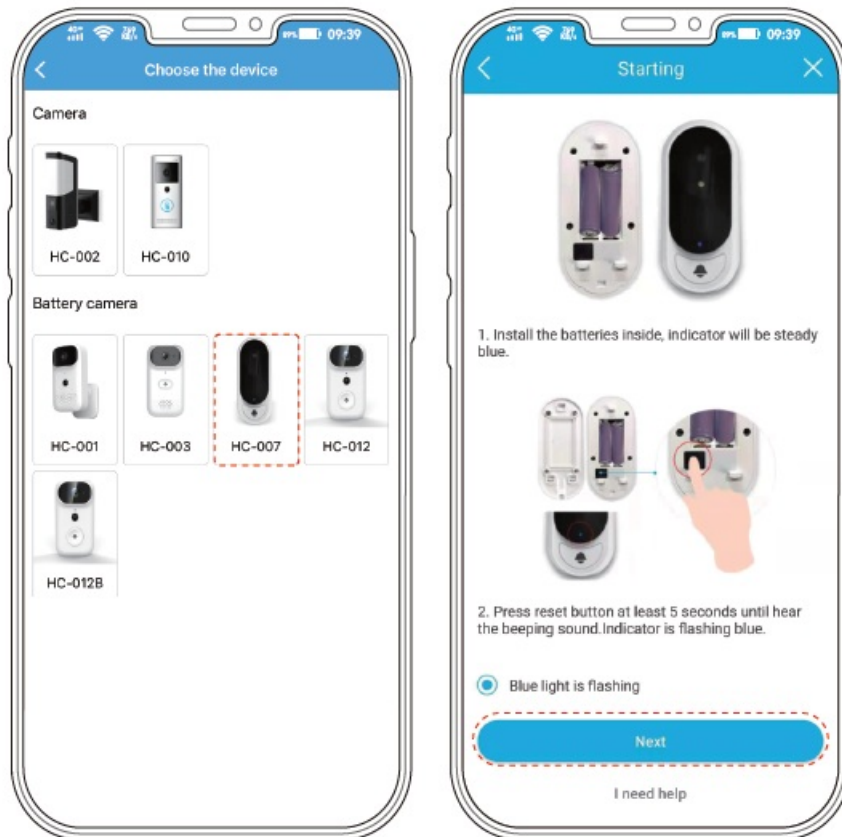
09:39

Choose the device

Camera

HC-002

HC-010

Battery camera

HC-001

HC-003

HC-007

HC-012

HC-012B

09:39

Starting

1. Install the batteries inside, indicator will be steady blue.

2. Press reset button at least 5 seconds until hear the beeping sound.Indicator is flashing blue.

Blue light is flashing

Next

I need help